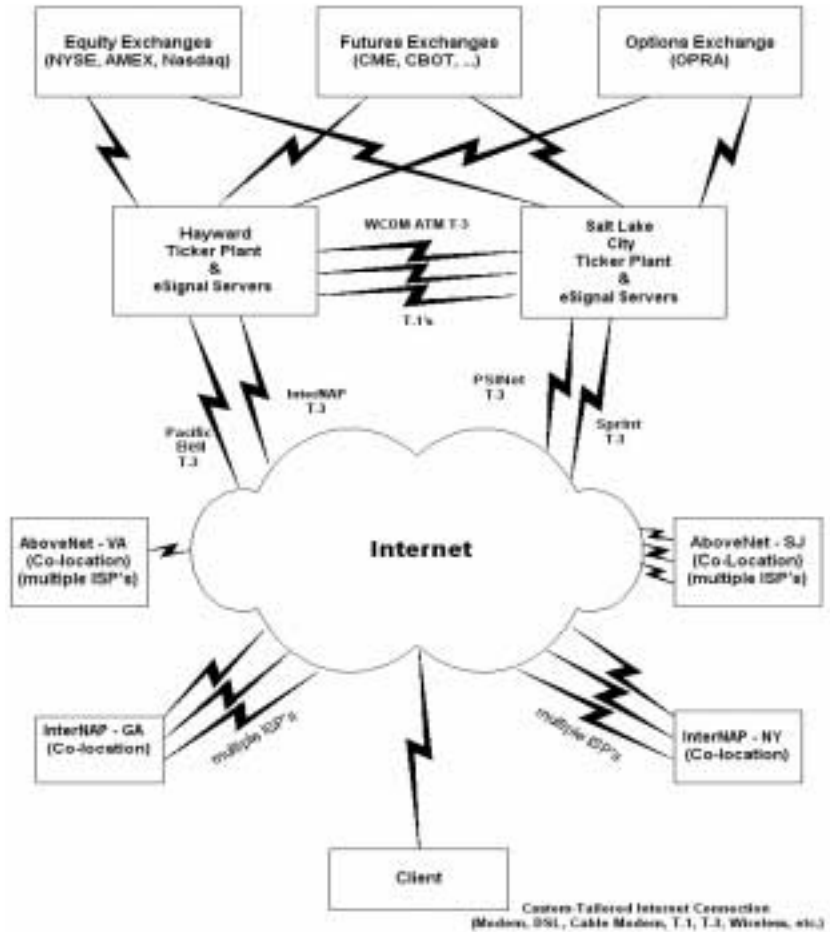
Equity Exchanges (NYSE, AMEX, Nasdaq)

Futures Exchanges (CME, CBOT, ...)

Options Exchange (OPRA)

Hayward Ticker Plant & eSignal Servers

WCOM ATM T-3

T-1's

Salt Lake City Ticker Plant & eSignal Servers

InterNAP T-3

Pacific Bell T-3

PSINet T-3

Sprint T-3

AboveNet - VA (Co-location) (multiple ISP's)

Internet

AboveNet - SJ (Co-Location) (multiple ISP's)

InterNAP - GA (Co-location)

multiple ISP's

multiple ISP's

InterNAP - NY (Co-location)

Client

Custom-Tailored Internet Connection (Modem, DSL, Cable Modem, T-1, T-3, Wireless, etc.)